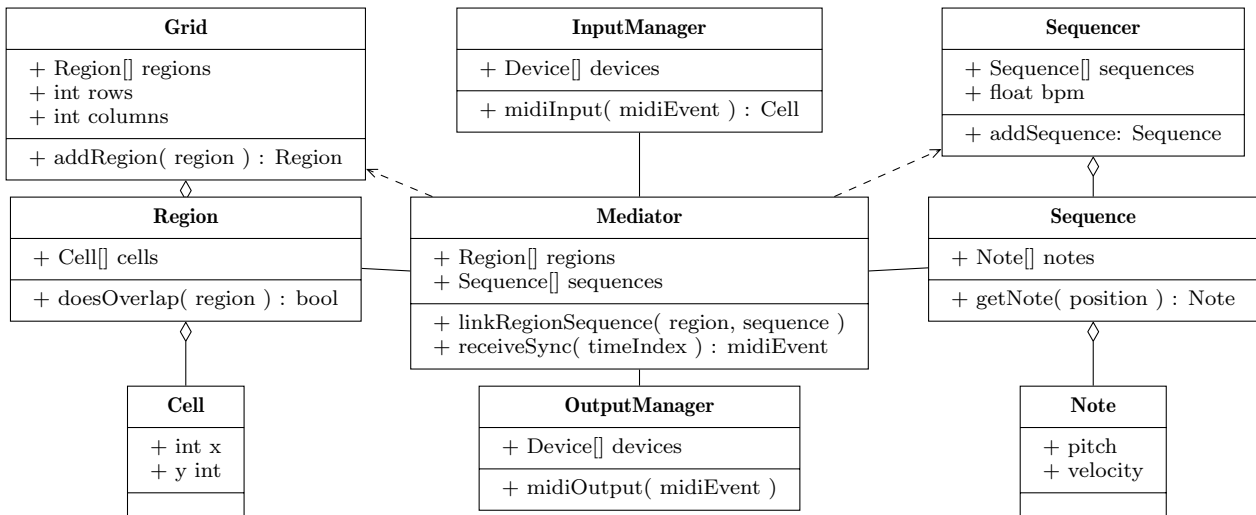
**Grid**

+ Region[] regions
+ int rows
+ int columns

+ addRegion( region ) : Region

**InputManager**

+ Device[] devices

+ midiInput( midiEvent ) : Cell

**Sequencer**

+ Sequence[] sequences
+ float bpm

+ addSequence: Sequence

**Region**

+ Cell[] cells

+ doesOverlap( region ) : bool

**Mediator**

+ Region[] regions
+ Sequence[] sequences

+ linkRegionSequence( region, sequence )
+ receiveSync( timeIndex ) : midiEvent

**Sequence**

+ Note[] notes

+ getNote( position ) : Note

**Cell**

+ int x
+ y int

**OutputManager**

+ Device[] devices

+ midiOutput( midiEvent )

**Note**

+ pitch
+ velocity